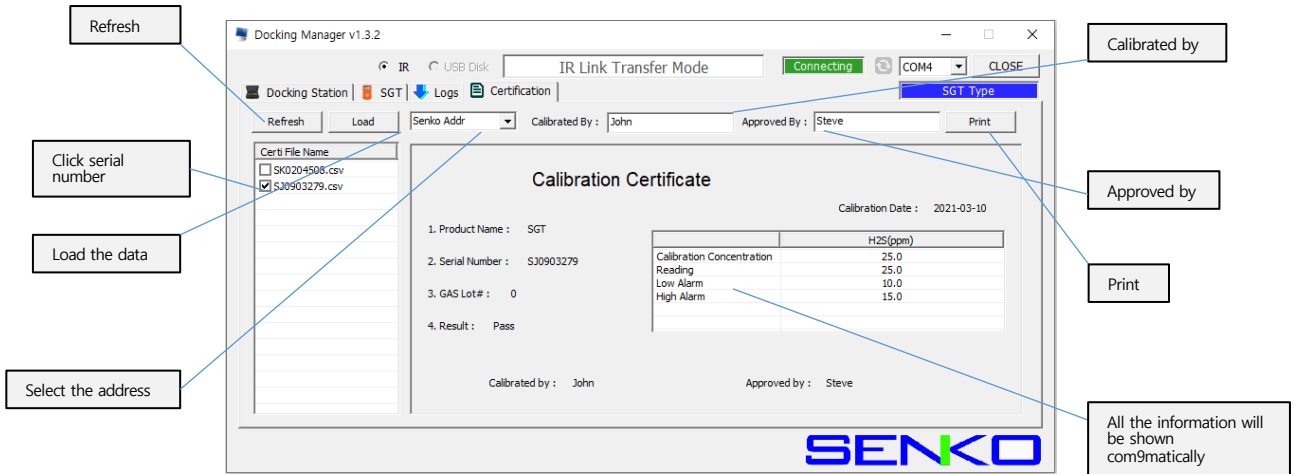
Refresh

Docking Manager v1.3.2

IR USB Disk IR Link Transfer Mode Connecting COM4 CLOSE

Calibrated by

Docking Station | SGT | Logs | Certification

SGT Type

Refresh Load Senko Addr Calibrated By : John Approved By : Steve Print

Click serial number

Certi File Name
SK0204508.csv
SJ0903279.csv

Calibration Certificate

Approved by

Calibration Date : 2021-03-10

Load the data

1. Product Name : SGT

2. Serial Number : SJ0903279

3. GAS Lot# : 0

4. Result : Pass

| | H2S(ppm) |
|---|---|
| Calibration Concentration | 25.0 |
| Reading | 25.0 |
| Low Alarm | 10.0 |
| High Alarm | 15.0 |

Print

Select the address

Calibrated by : John Approved by : Steve

All the information will be shown com9matically

SENKO